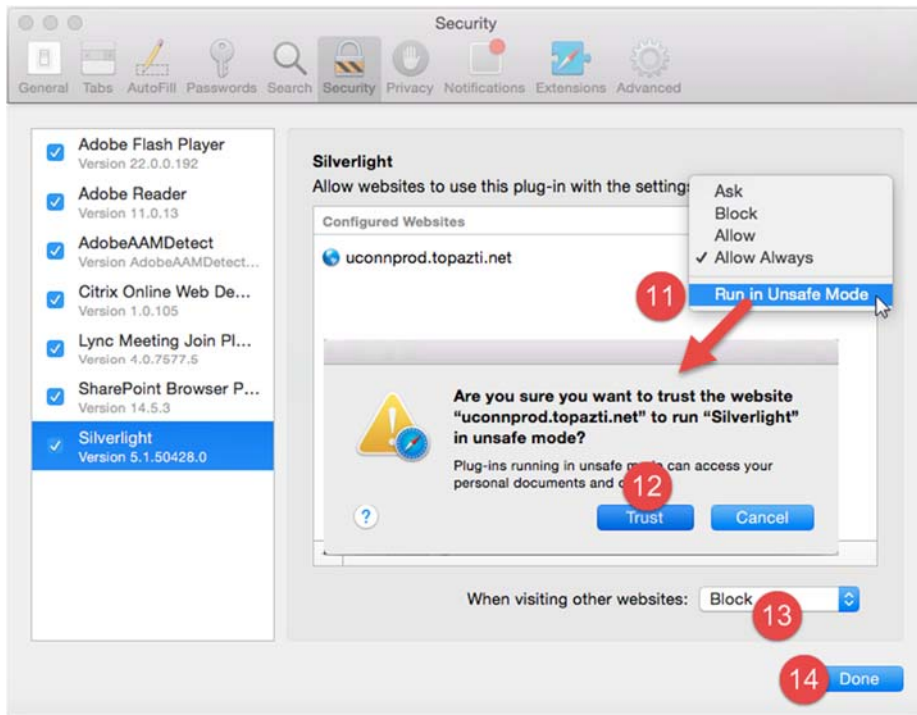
Security

General Tabs AutoFill Passwords Search Security Privacy Notifications Extensions Advanced

Adobe Flash Player
Version 22.0.0.192

Adobe Reader
Version 11.0.13

AdobeAAMDetect
Version AdobeAAMDetect...

Citrix Online Web De...
Version 1.0.105

Lync Meeting Join Pl...
Version 4.0.7577.5

SharePoint Browser P...
Version 14.5.3

Silverlight
Version 5.1.50428.0

Silverlight
Allow websites to use this plug-in with the setting

Configured Websites

uconnprod.topazti.net

Ask
Block
Allow
✓ Allow Always
Run in Unsafe Mode

11

Are you sure you want to trust the website "uconnprod.topazti.net" to run "Silverlight" in unsafe mode?

Plug-ins running in unsafe m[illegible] can access your personal documents and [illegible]

12

?

Trust

Cancel

When visiting other websites: Block

13

14

Done